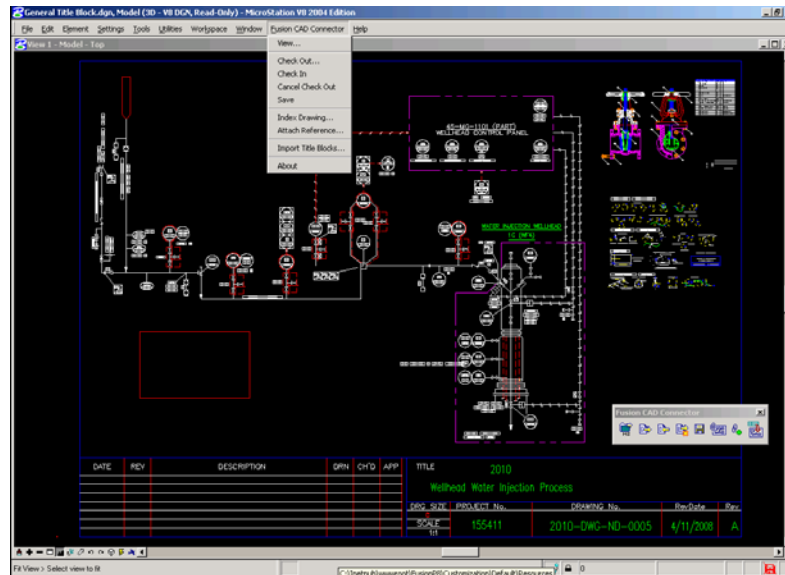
General Title Block.dgn, Model (3D - V8 DGN, Read-Only) - MicroStation V8 2004 Edition

File Edit Element Settings Tools Utilities Workspace Window Fusion CAD Connector Help

View 1 - Model - Top

View...

Check Out...
Check In
Cancel Check Out
Save

Index Drawing...
Attach Reference...

Import Title Blocks...

About

WELLHEAD CONTROL PANEL

WATER INJECTION WELLHEAD

Fusion CAD Connector

| DATE | REV | DESCRIPTION | DRN | CH'D | APP |
|---|---|---|---|---|---|

TITLE

2010

Wellhead Water Injection Process

| DRG SIZE | PROJECT No. | DRAWING No. | RevDate | Rev |
|---|---|---|---|---|
| SCALE 1:1 | 155411 | 2010-DWG-ND-0005 | 4/11/2008 | A |

Fit View > Select view to fit